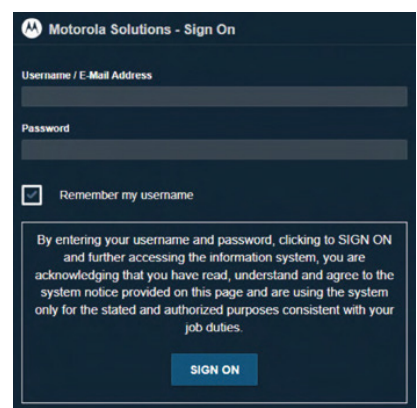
Motorola Solutions - Sign On

Username / E-Mail Address

Password

Remember my username

By entering your username and password, clicking to SIGN ON and further accessing the information system, you are acknowledging that you have read, understand and agree to the system notice provided on this page and are using the system only for the stated and authorized purposes consistent with your job duties.

SIGN ON